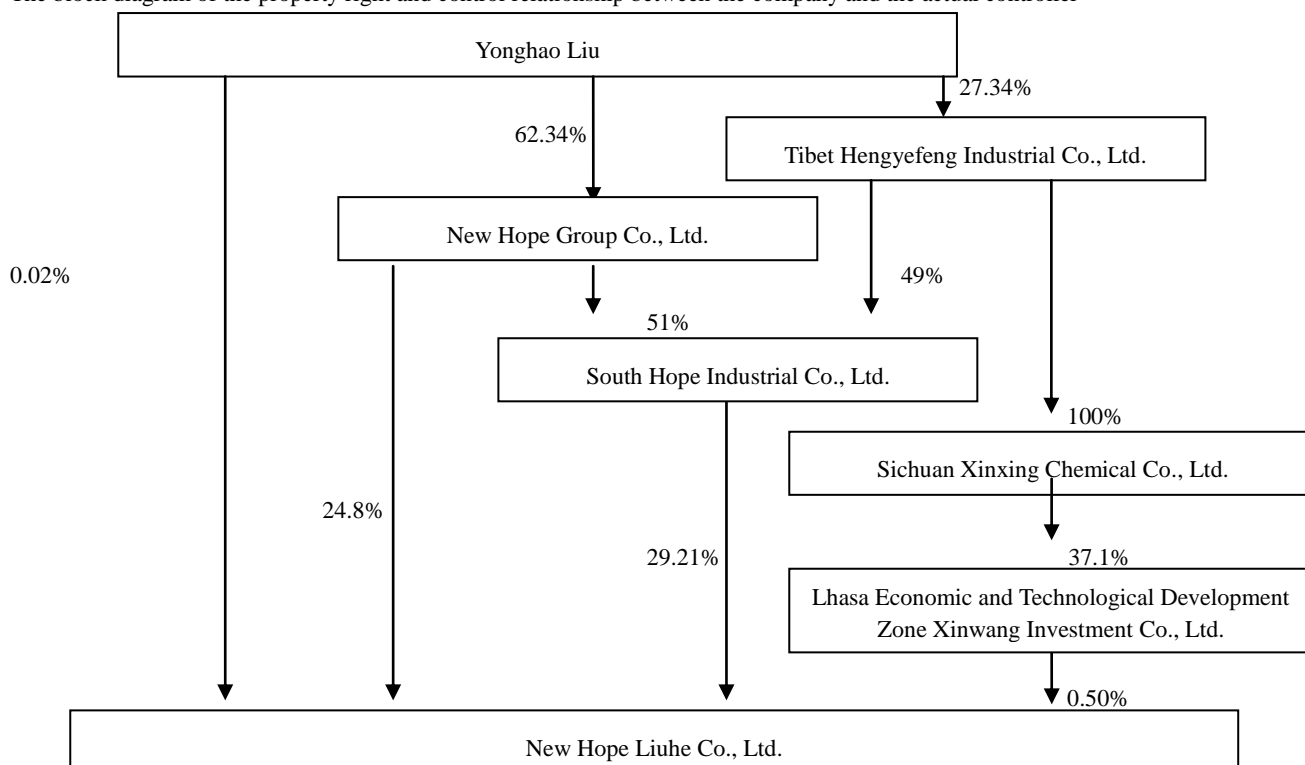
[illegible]

Yonghao Liu

27.34%

62.34%

Tibet Hengyefeng Industrial Co., Ltd.

New Hope Group Co., Ltd.

0.02%

49%

51%

South Hope Industrial Co., Ltd.

100%

Sichuan Xinxing Chemical Co., Ltd.

24.8%

29.21%

37.1%

Lhasa Economic and Technological Development Zone Xinwang Investment Co., Ltd.

0.50%

New Hope Liuhe Co., Ltd.